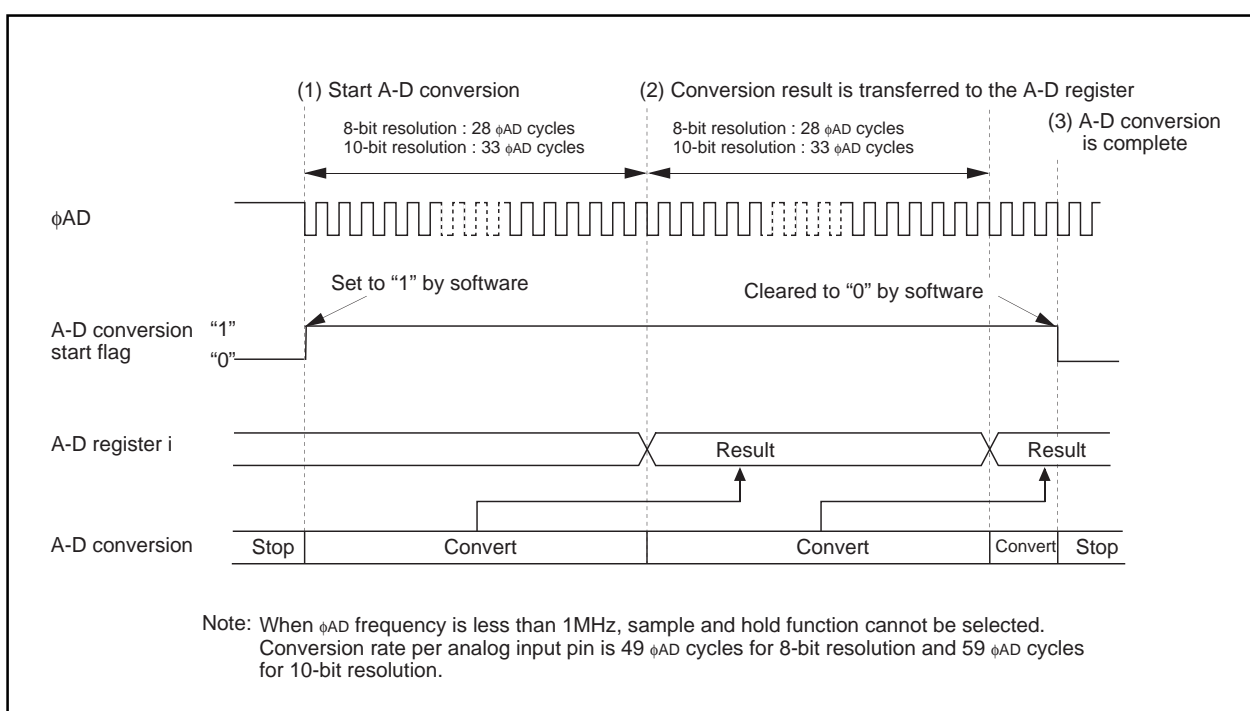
(1) Start A-D conversion

8-bit resolution : 28 $\phi$AD cycles
10-bit resolution : 33 $\phi$AD cycles

(2) Conversion result is transferred to the A-D register

8-bit resolution : 28 $\phi$AD cycles
10-bit resolution : 33 $\phi$AD cycles

(3) A-D conversion is complete

$\phi$AD

Set to "1" by software

Cleared to "0" by software

A-D conversion start flag "1" "0"

A-D register i

Result

Result

A-D conversion

Stop

Convert

Convert

Convert

Stop

Note: When $\phi$AD frequency is less than 1MHz, sample and hold function cannot be selected. Conversion rate per analog input pin is 49 $\phi$AD cycles for 8-bit resolution and 59 $\phi$AD cycles for 10-bit resolution.